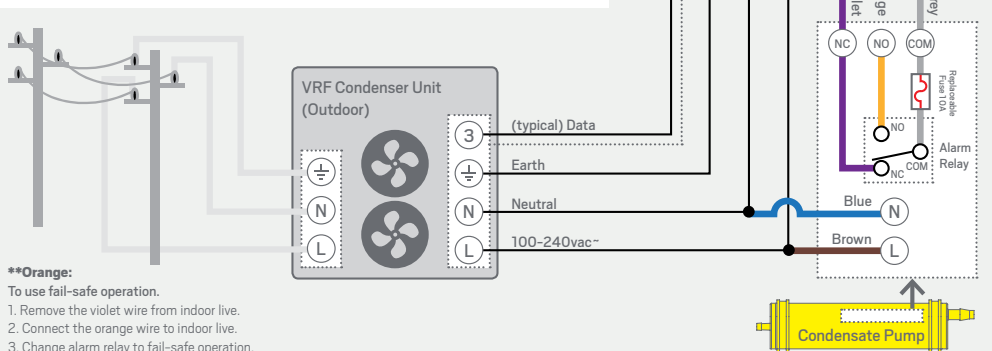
let
ge
rey
NC
NO
COM
Replaceable Fuse 10A
NO
Alarm Relay
NC
COM
VRF Condenser Unit (Outdoor)
3
(typical) Data
Earth
N
Neutral
L
100-240vac~
N
L
Blue
N
Brown
L
Condensate Pump
**Orange:
To use fail-safe operation.
1. Remove the violet wire from indoor live.
2. Connect the orange wire to indoor live.
3. Change alarm relay to fail-safe operation.